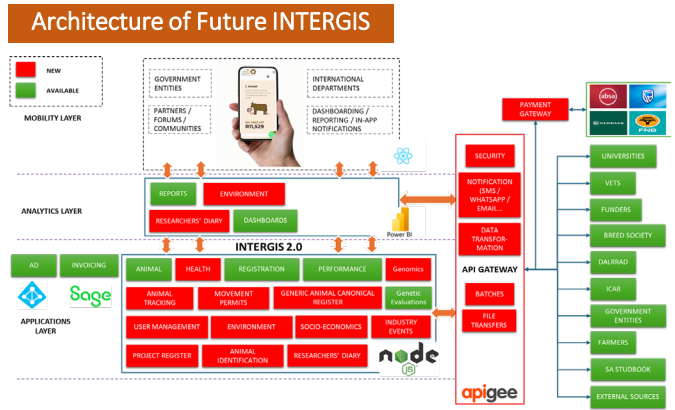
Architecture of Future INTERGIS

NEW
AVAILABLE

MOBILITY LAYER

GOVERNMENT ENTITIES
PARTNERS / FORUMS / COMMUNITIES
INTERNATIONAL DEPARTMENTS
DASHBOARDING / REPORTING / IN-APP NOTIFICATIONS

R11,529

PAYMENT GATEWAY

absa
FNB

ANALYTICS LAYER

REPORTS
ENVIRONMENT
RESEARCHERS' DIARY
DASHBOARDS
Power BI

SECURITY
NOTIFICATION (SMS / WHATSAPP / EMAIL...
DATA TRANSFORMATION
API GATEWAY
BATCHES
FILE TRANSFERS
apigee

UNIVERSITIES
VETS
FUNDERS
BREED SOCIETY
DALRRAD
ICAR
GOVERNMENT ENTITIES
FARMERS
SA STUDBOOK
EXTERNAL SOURCES

AD
INVOICING
Sage
APPLICATIONS LAYER

INTERGIS 2.0
ANIMAL
HEALTH
REGISTRATION
PERFORMANCE
Genomics
ANIMAL TRACKING
MOVEMENT PERMITS
GENERIC ANIMAL CANONICAL REGISTER
Genetic Evaluations
USER MANAGEMENT
ENVIRONMENT
SOCIO-ECONOMICS
INDUSTRY EVENTS
PROJECT REGISTER
ANIMAL IDENTIFICATION
RESEARCHERS' DIARY
node